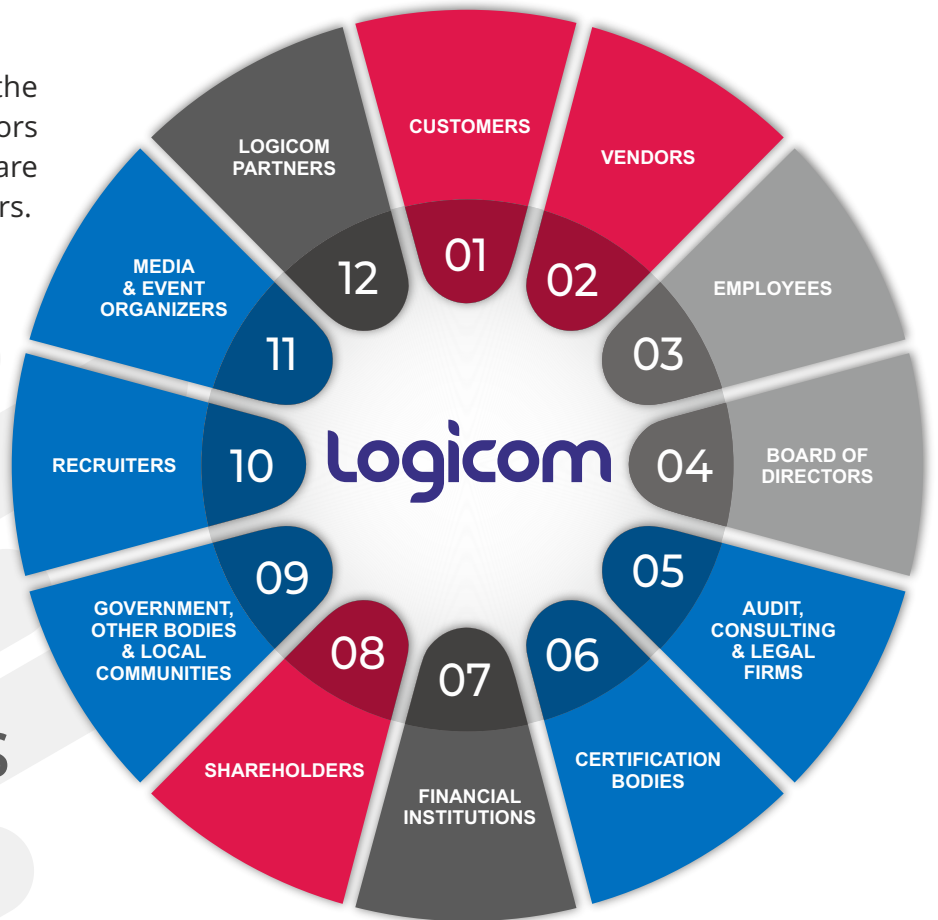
the
ors
are
rs.

logicom

01
CUSTOMERS

02
VENDORS

03
EMPLOYEES

04
BOARD OF DIRECTORS

05
AUDIT, CONSULTING & LEGAL FIRMS

06
CERTIFICATION BODIES

07
FINANCIAL INSTITUTIONS

08
SHAREHOLDERS

09
GOVERNMENT, OTHER BODIES & LOCAL COMMUNITIES

10
RECRUITERS

11
MEDIA & EVENT ORGANIZERS

12
LOGICOM PARTNERS